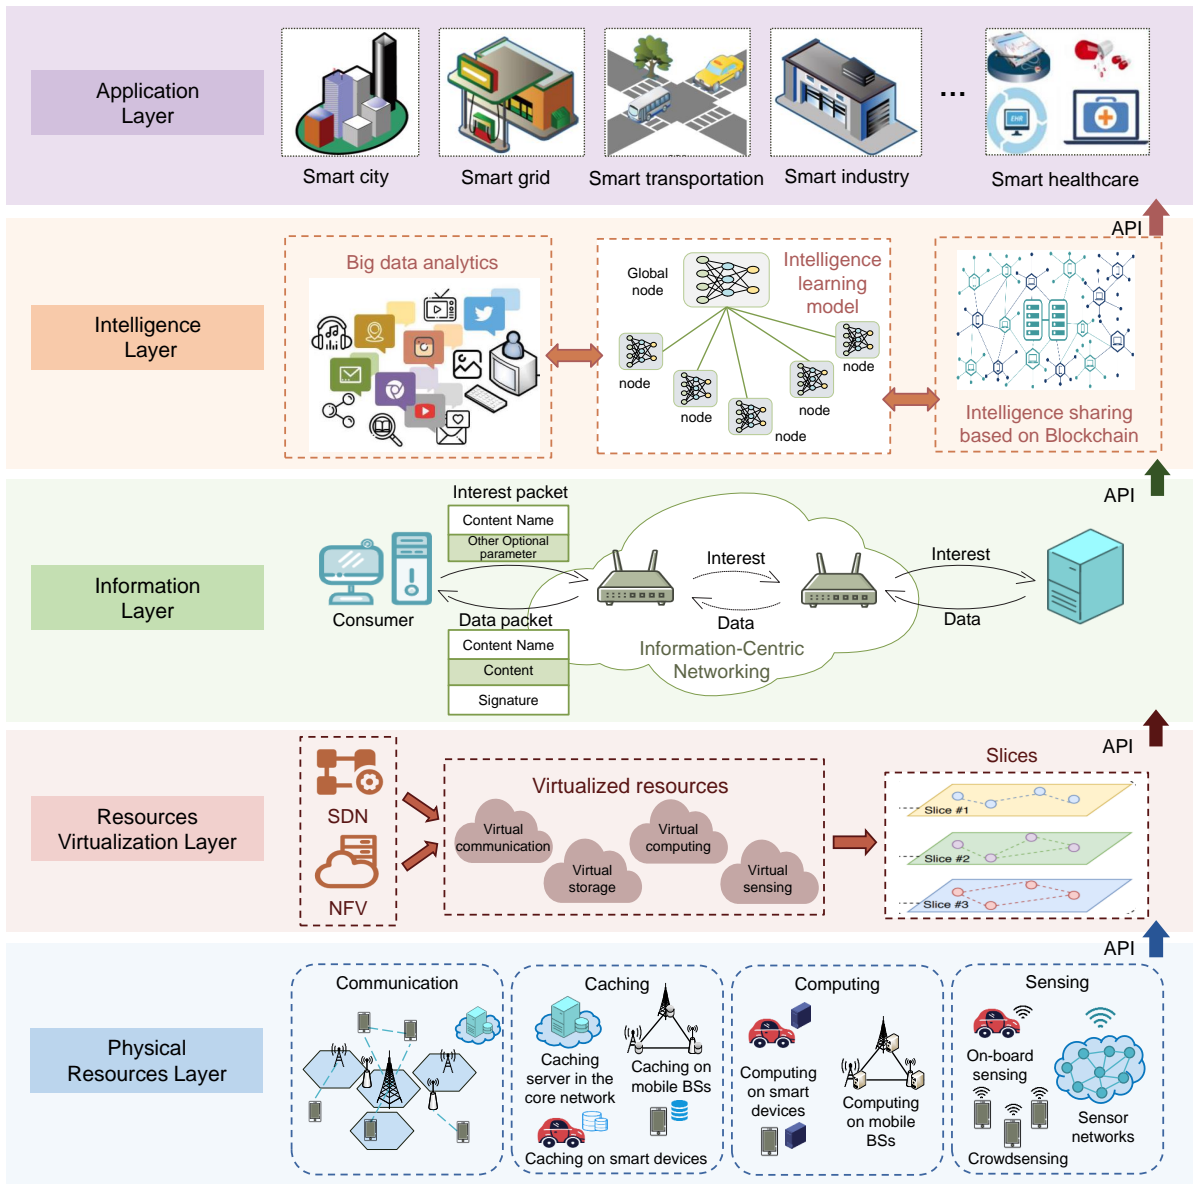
Application Layer

Smart city
Smart grid
Smart transportation
Smart industry
...
Smart healthcare

API

Intelligence Layer

Big data analytics

Global node
Intelligence learning model
node
node
node
node
node

Intelligence sharing based on Blockchain

API

Information Layer

Interest packet
Content Name
Other Optional parameter

Consumer

Interest
Interest
Data
Data

Data packet
Content Name
Content
Signature

Information-Centric Networking

API

Resources Virtualization Layer

SDN
NFV

Virtualized resources
Virtual communication
Virtual computing
Virtual storage
Virtual sensing

Slices
Slice #1
Slice #2
Slice #3

API

Physical Resources Layer

Communication

Caching
Caching server in the core network
Caching on mobile BSs
Caching on smart devices

Computing
Computing on smart devices
Computing on mobile BSs

Sensing
On-board sensing
Sensor networks
Crowdsensing